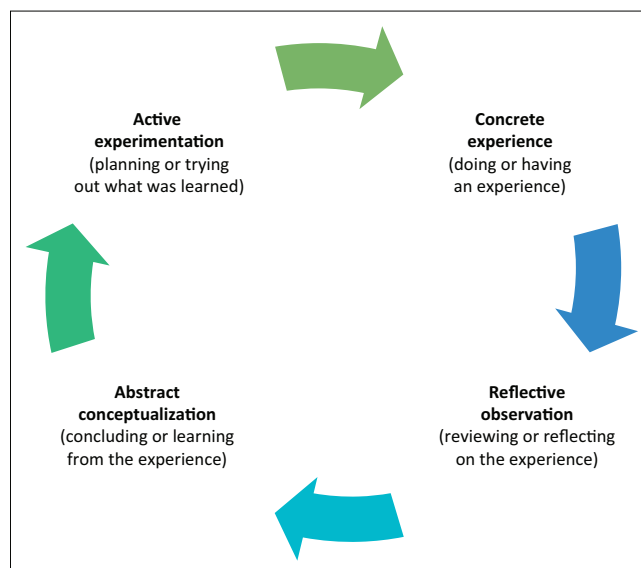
Active experimentation
(planning or trying out what was learned)

Concrete experience
(doing or having an experience)

Reflective observation
(reviewing or reflecting on the experience)

Abstract conceptualization
(concluding or learning from the experience)